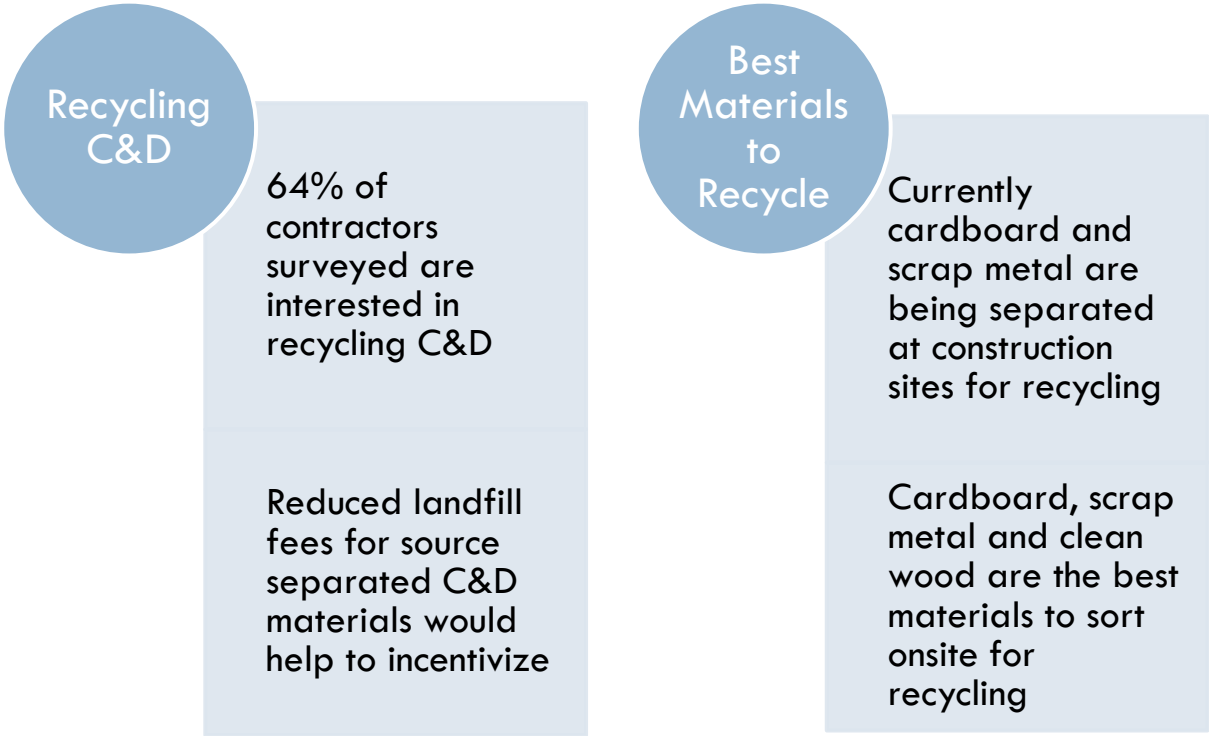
Recycling C&D

64% of contractors surveyed are interested in recycling C&D

Reduced landfill fees for source separated C&D materials would help to incentivize

Best Materials to Recycle

Currently cardboard and scrap metal are being separated at construction sites for recycling

Cardboard, scrap metal and clean wood are the best materials to sort onsite for recycling